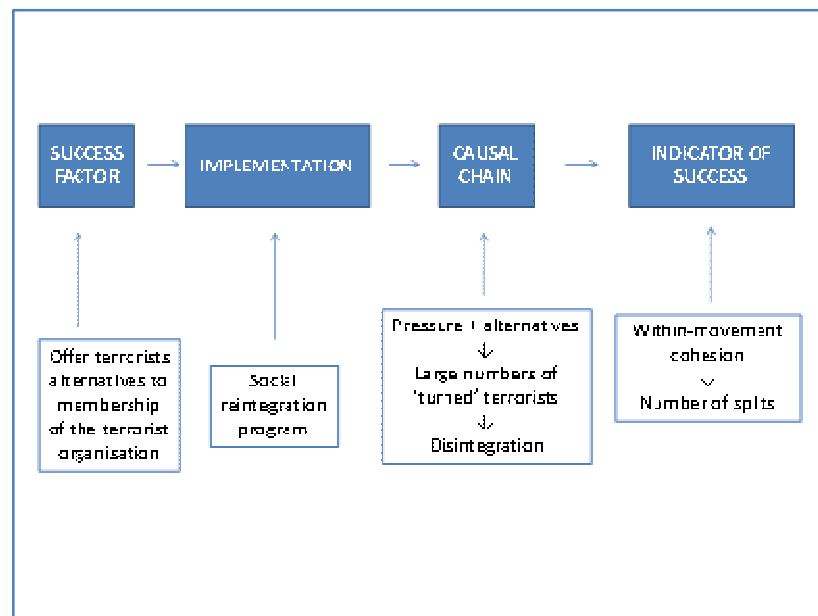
SUCCESS FACTOR

IMPLEMENTATION

CAUSAL CHAIN

INDICATOR OF SUCCESS

Offer terrorists alternatives to membership of the terrorist organisation

Social reintegration program

Pressure + alternatives
↓
Large numbers of 'turned' terrorists
↓
Disintegration

Within-movement cohesion
∨
Number of splits